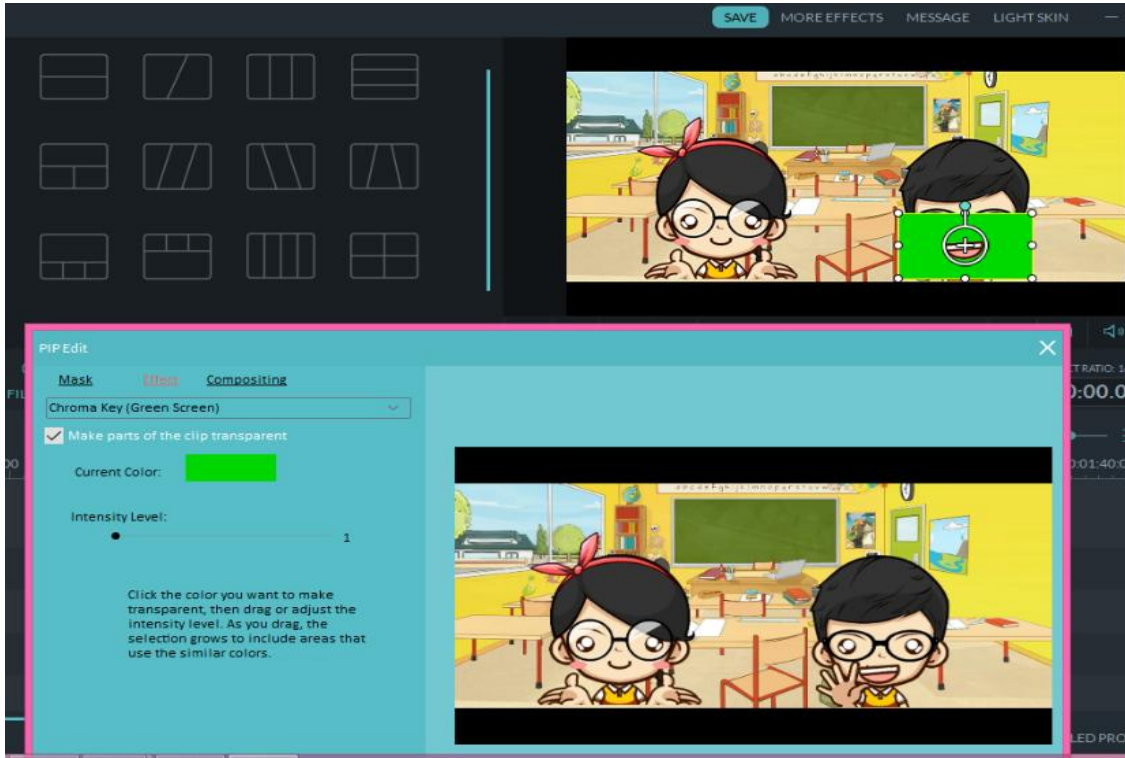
SAVE MORE EFFECTS MESSAGE LIGHT SKIN

PIP Edit

Mask Effect Compositing

Chroma Key (Green Screen)

Make parts of the clip transparent

Current Color:

Intensity Level:

1

Click the color you want to make transparent, then drag or adjust the intensity level. As you drag, the selection grows to include areas that use the similar colors.

CT RATIO: 1
):00.0
0:01:40:0
LED PRO